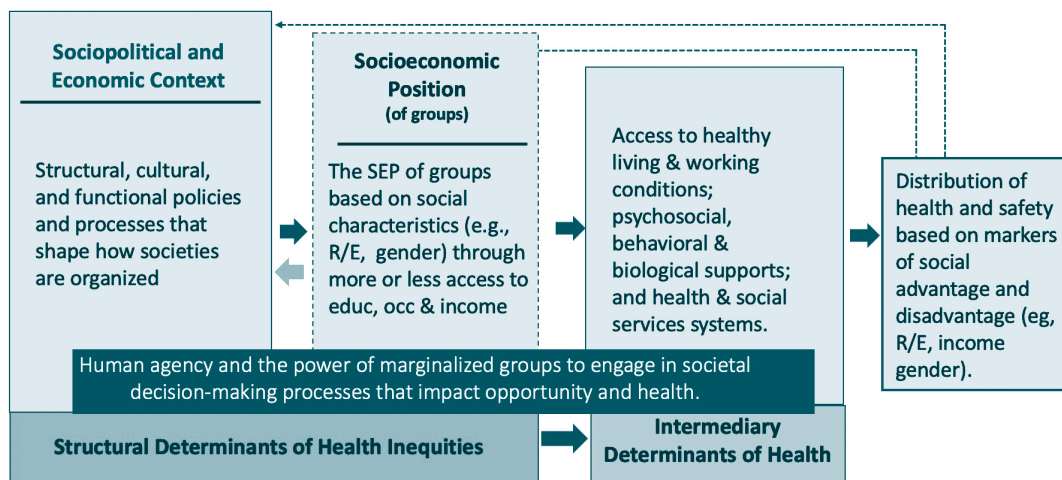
Sociopolitical and Economic Context

Structural, cultural, and functional policies and processes that shape how societies are organized

Socioeconomic Position
(of groups)

The SEP of groups based on social characteristics (e.g., R/E, gender) through more or less access to educ, occ & income

Access to healthy living & working conditions; psychosocial, behavioral & biological supports; and health & social services systems.

Distribution of health and safety based on markers of social advantage and disadvantage (eg, R/E, income gender).

Human agency and the power of marginalized groups to engage in societal decision-making processes that impact opportunity and health.

Structural Determinants of Health Inequities

Intermediary Determinants of Health